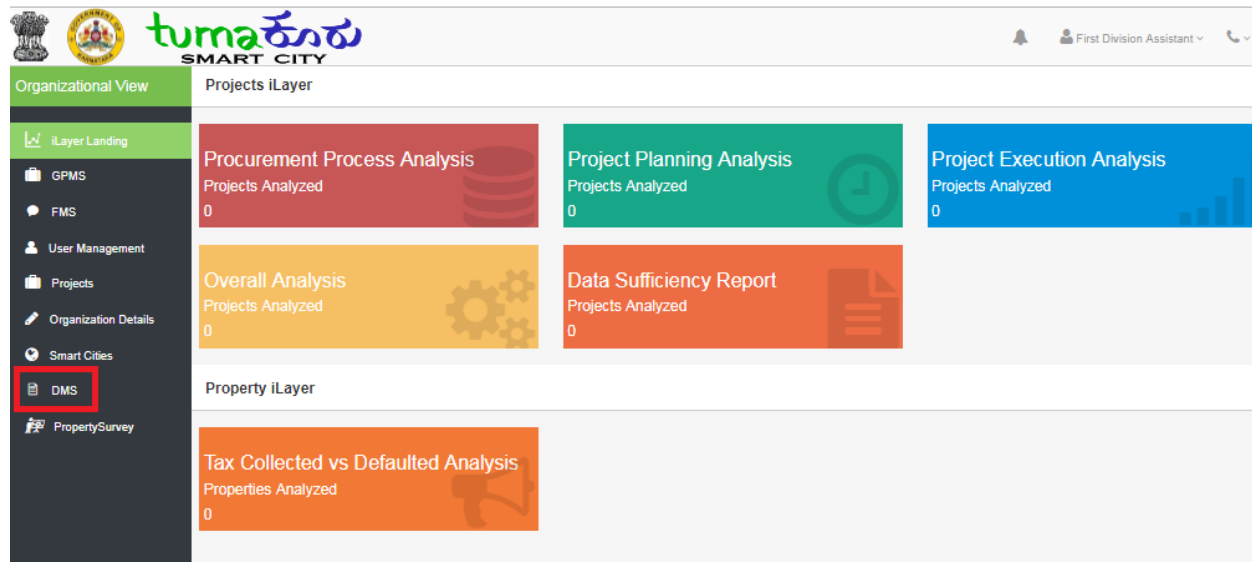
tumaಕೂರು
SMART CITY

First Division Assistant

Organizational View

iLayer Landing
GPMS
FMS
User Management
Projects
Organization Details
Smart Cities
DMS
PropertySurvey

Projects iLayer

Procurement Process Analysis
Projects Analyzed
0

Project Planning Analysis
Projects Analyzed
0

Project Execution Analysis
Projects Analyzed
0

Overall Analysis
Projects Analyzed
0

Data Sufficiency Report
Projects Analyzed
0

Property iLayer

Tax Collected vs Defaulted Analysis
Properties Analyzed
0